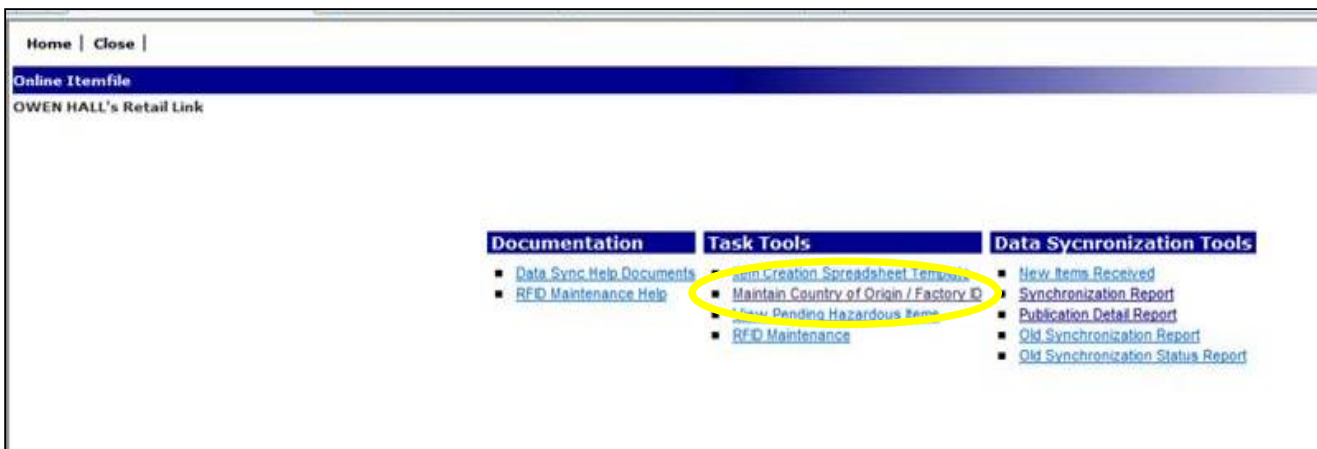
Home | Close |

Online Itemfile

OWEN HALL's Retail Link

Documentation
- Data Sync Help Documents
- RFID Maintenance Help

Task Tools
- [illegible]em Creation Spreadsheet Templat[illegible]
- Maintain Country of Origin / Factory ID
- View Pending Hazardous Items
- RFID Maintenance

Data Sycnronization Tools
- New Items Received
- Synchronization Report
- Publication Detail Report
- Old Synchronization Report
- Old Synchronization Status Report